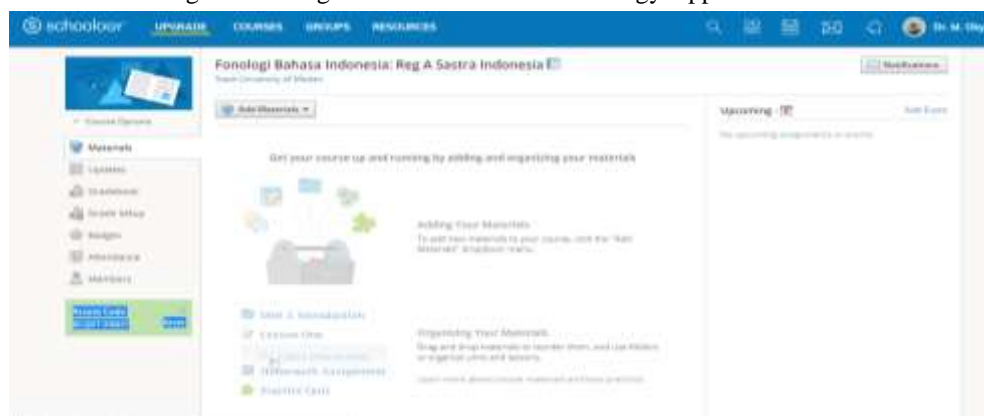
schoology UPGRADE COURSES GROUPS RESOURCES

Dr. M. Oky

Fonologi Bahasa Indonesia: Reg A Sastra Indonesia

State University of Medan

Notifications

Course Options

Materials

Updates

Gradebook

Grade Setup

Badges

Attendance

Members

Access Code

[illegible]

Reset

Add Materials

Get your course up and running by adding and organizing your materials

Adding Your Materials

To add new materials to your course, click the "Add Materials" dropdown menu.

Unit 1: Introduction

Lesson One

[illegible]

Homework Assignment

Practice Quiz

Organizing Your Materials

Drag and drop materials to reorder them, and use folders to organize units and lessons.

Learn more about course materials and best practices

Upcoming

Add Event

No upcoming assignments or events